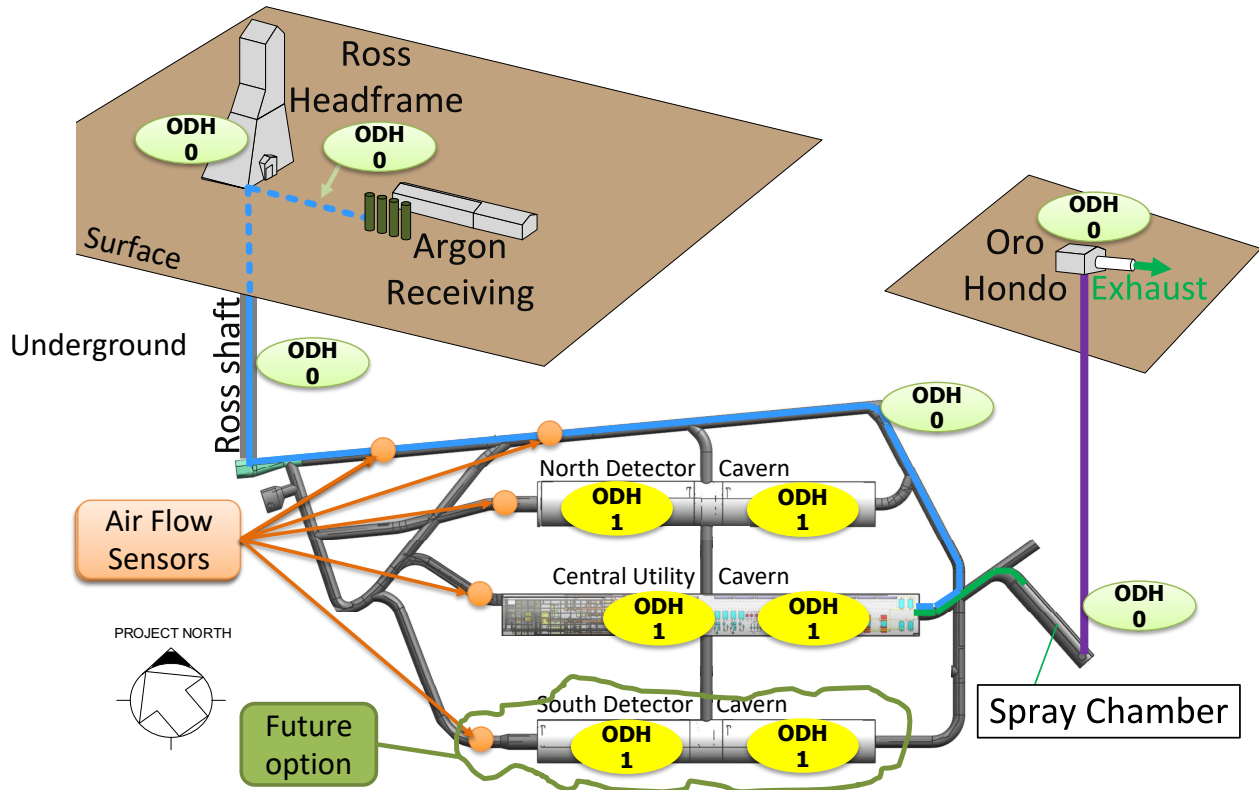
Ross Headframe

ODH 0

ODH 0

Surface

Argon Receiving

ODH 0

Oro Hondo

Exhaust

Underground

Ross shaft

ODH 0

ODH 0

North Detector Cavern

ODH 1

ODH 1

Air Flow Sensors

Central Utility Cavern

ODH 1

ODH 1

ODH 0

PROJECT NORTH

South Detector Cavern

ODH 1

ODH 1

Spray Chamber

Future option